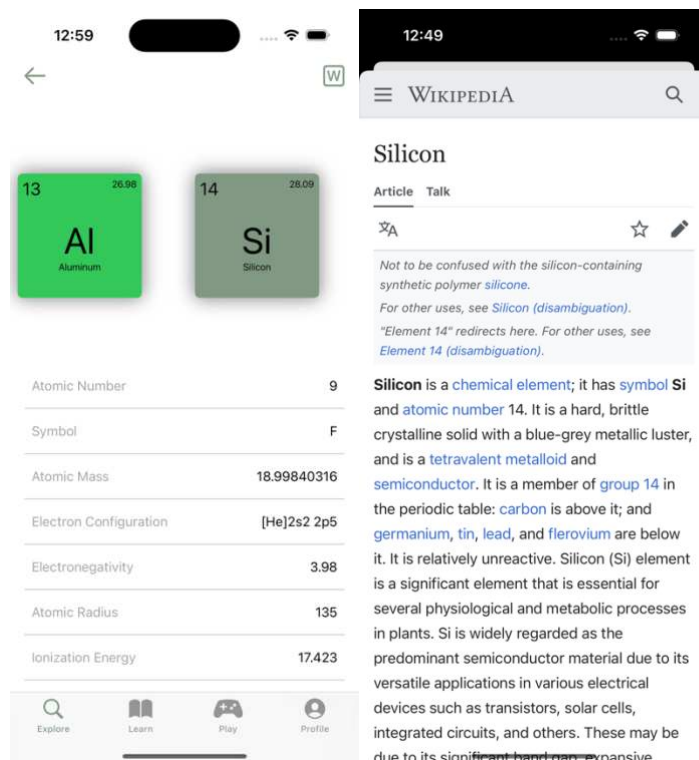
12:59

W

13 26.98
Al
Aluminum

14 28.09
Si
Silicon

| | |
|---|---|
| Atomic Number | 9 |
| Symbol | F |
| Atomic Mass | 18.99840316 |
| Electron Configuration | [He]2s2 2p5 |
| Electronegativity | 3.98 |
| Atomic Radius | 135 |
| Ionization Energy | 17.423 |

Explore Learn Play Profile

12:49

WIKIPEDIA

Silicon

Article Talk

Not to be confused with the silicon-containing synthetic polymer silicone.

For other uses, see Silicon (disambiguation).

"Element 14" redirects here. For other uses, see Element 14 (disambiguation).

Silicon is a chemical element; it has symbol Si and atomic number 14. It is a hard, brittle crystalline solid with a blue-grey metallic luster, and is a tetravalent metalloid and semiconductor. It is a member of group 14 in the periodic table: carbon is above it; and germanium, tin, lead, and flerovium are below it. It is relatively unreactive. Silicon (Si) element is a significant element that is essential for several physiological and metabolic processes in plants. Si is widely regarded as the predominant semiconductor material due to its versatile applications in various electrical devices such as transistors, solar cells, integrated circuits, and others. These may be due to its significant band gap, expansive